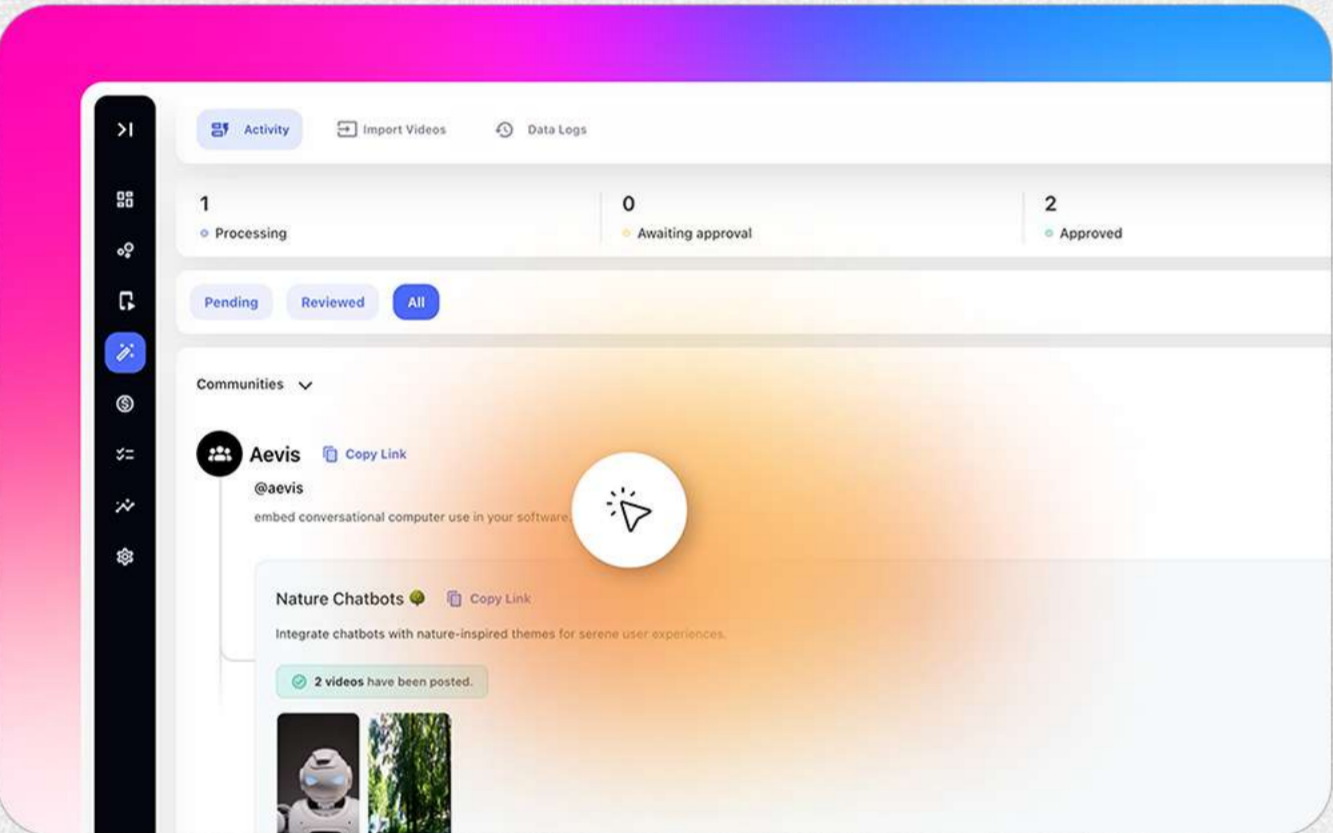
Activity
Import Videos
Data Logs

1
Processing

0
Awaiting approval

2
Approved

Pending
Reviewed
All

Communities

Aevis
Copy Link
@aevis
embed conversational computer use in your software.

Nature Chatbots
Copy Link
Integrate chatbots with nature-inspired themes for serene user experiences.

2 videos have been posted.